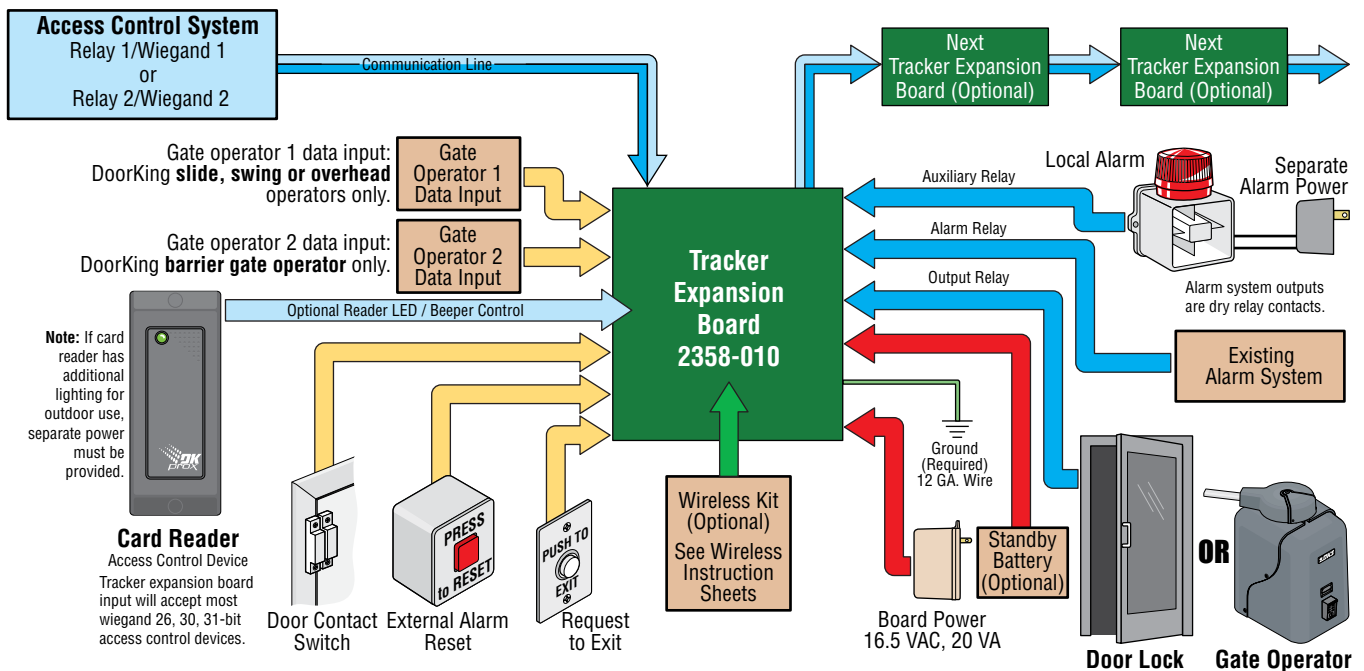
Access Control System
Relay 1/Wiegand 1
or
Relay 2/Wiegand 2

Communication Line

Next Tracker Expansion Board (Optional)

Next Tracker Expansion Board (Optional)

Gate operator 1 data input: DoorKing **slide, swing or overhead** operators only.

Gate Operator 1 Data Input

Gate operator 2 data input: DoorKing **barrier gate operator** only.

Gate Operator 2 Data Input

Local Alarm

Separate Alarm Power

Auxiliary Relay

Alarm Relay

Output Relay

Alarm system outputs are dry relay contacts.

Optional Reader LED / Beeper Control

Tracker Expansion Board 2358-010

**Note:** If card reader has additional lighting for outdoor use, separate power must be provided.

DK prox

Existing Alarm System

Ground (Required) 12 GA. Wire

Wireless Kit (Optional)
See Wireless Instruction Sheets

Standby Battery (Optional)

PRESS to RESET

PUSH TO EXIT

OR

Card Reader
Access Control Device
Tracker expansion board input will accept most wiegand 26, 30, 31-bit access control devices.

Door Contact Switch

External Alarm Reset

Request to Exit

Board Power
16.5 VAC, 20 VA

Door Lock

Gate Operator